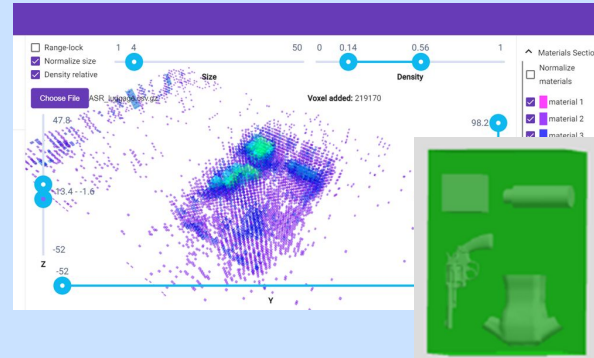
Range-lock
Normalize size
Density relative

1 4 50
Size

0 0.14 0.56 1
Density

Materials Section
Normalize materials
material 1
material 2
material 3

Choose File ASR_luggage.csv.gz

Voxel added: 219170

47.8
98.2
-13.4 - -1.6
-52
Z
-52
Y